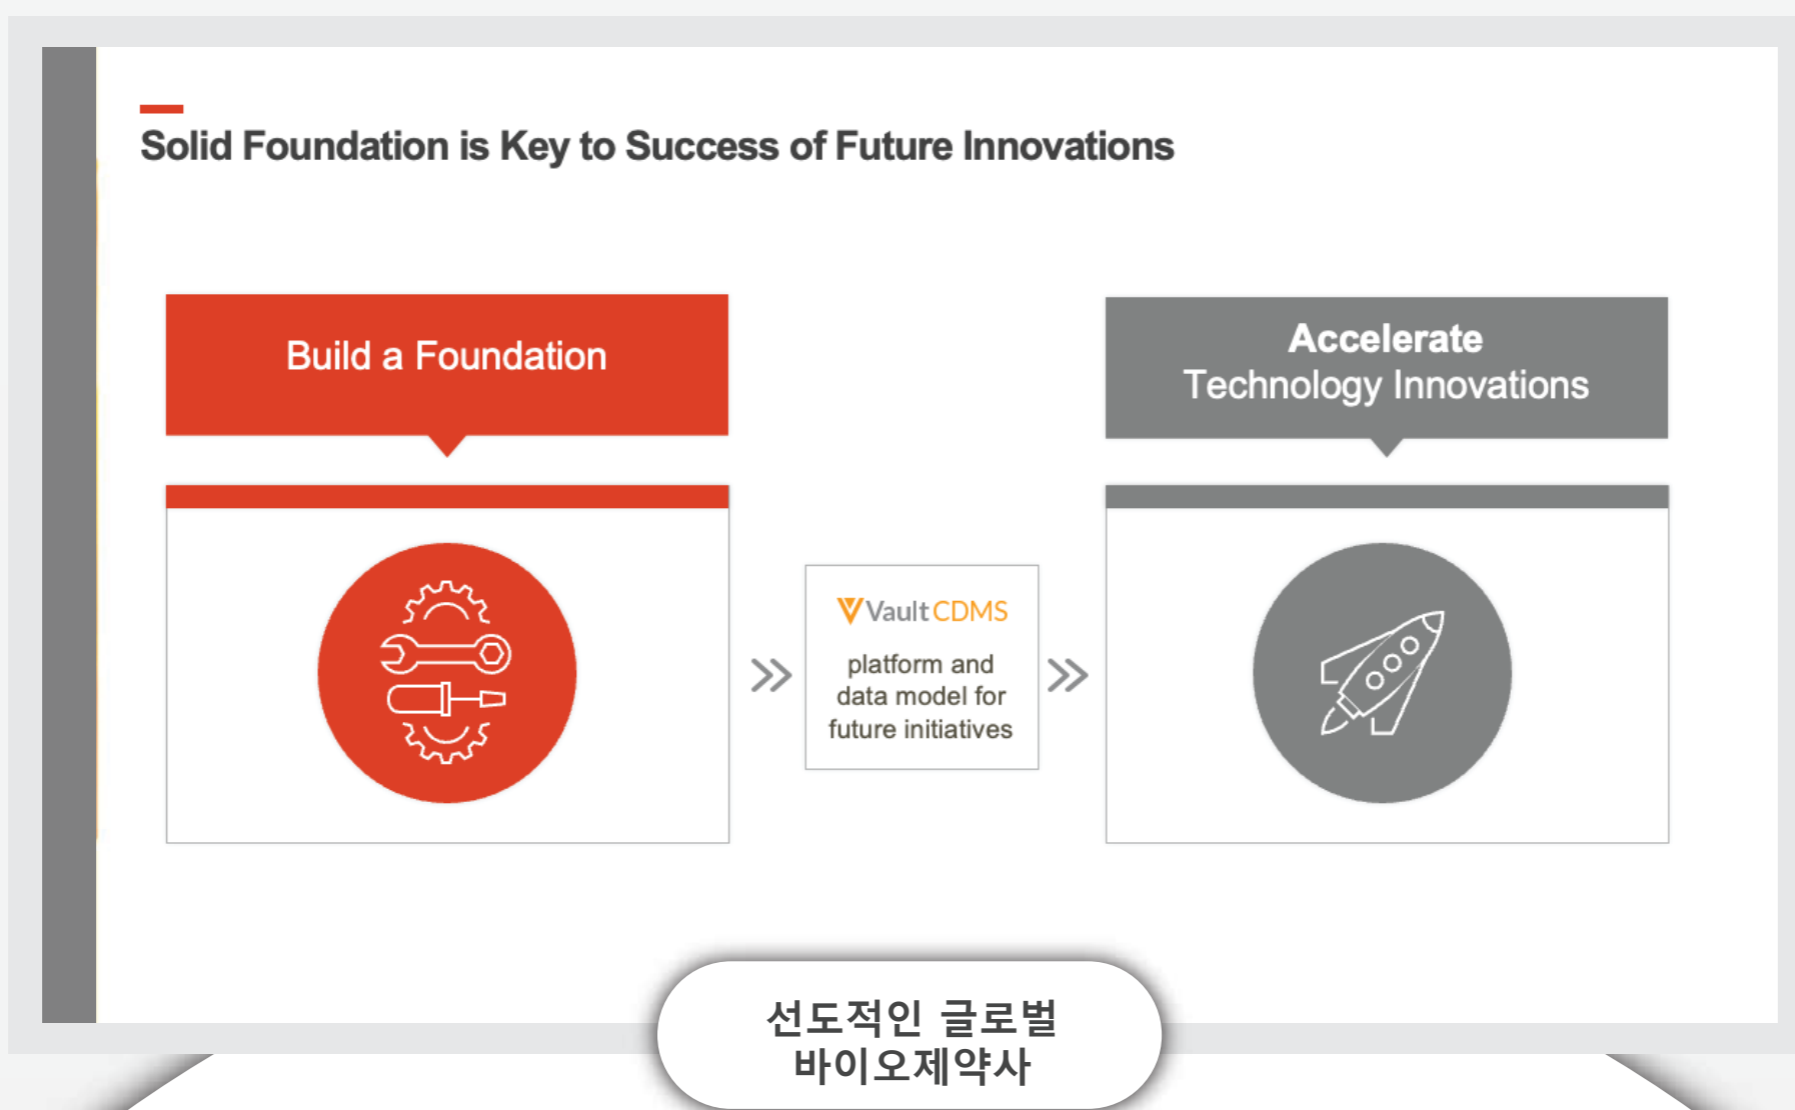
Solid Foundation is Key to Success of Future Innovations

Build a Foundation

Accelerate
Technology Innovations

Vault CDMS
platform and data model for future initiatives

선도적인 글로벌
바이오제약사